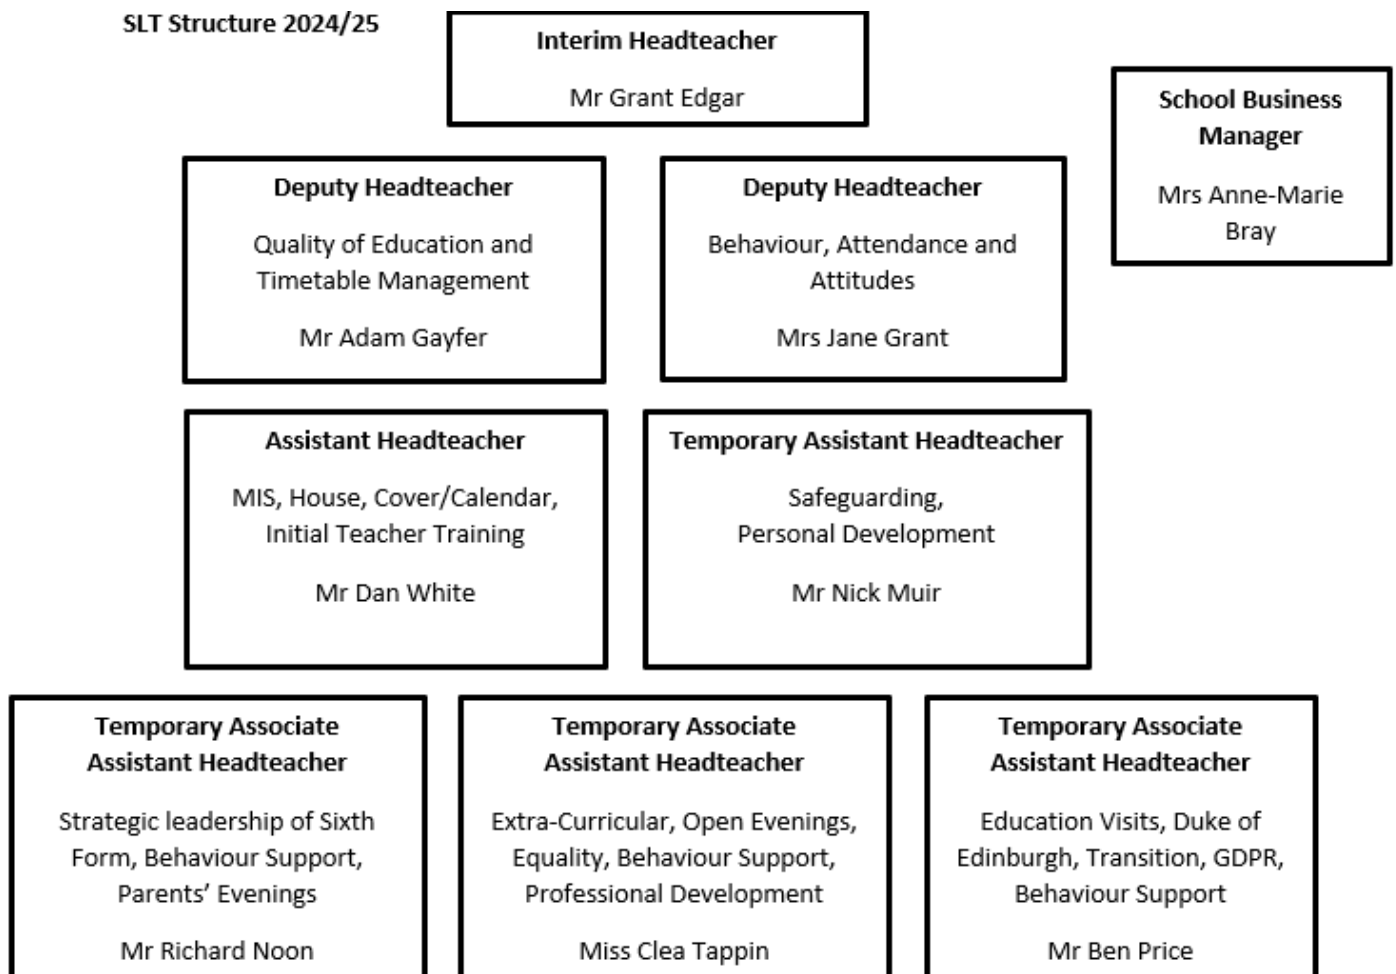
SLT Structure 2024/25

Interim Headteacher

Mr Grant Edgar

School Business Manager

Mrs Anne-Marie Bray

Deputy Headteacher

Quality of Education and Timetable Management

Mr Adam Gayfer

Deputy Headteacher

Behaviour, Attendance and Attitudes

Mrs Jane Grant

Assistant Headteacher

MIS, House, Cover/Calendar, Initial Teacher Training

Mr Dan White

Temporary Assistant Headteacher

Safeguarding, Personal Development

Mr Nick Muir

Temporary Associate Assistant Headteacher

Strategic leadership of Sixth Form, Behaviour Support, Parents' Evenings

Mr Richard Noon

Temporary Associate Assistant Headteacher

Extra-Curricular, Open Evenings, Equality, Behaviour Support, Professional Development

Miss Clea Tappin

Temporary Associate Assistant Headteacher

Education Visits, Duke of Edinburgh, Transition, GDPR, Behaviour Support

Mr Ben Price